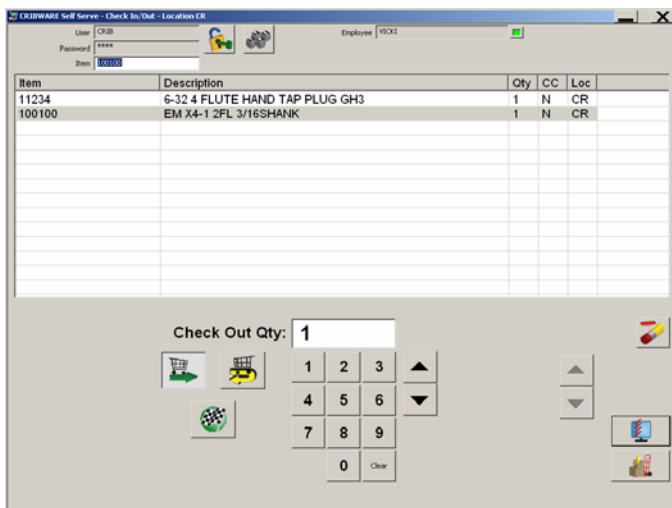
CRIBWARE Self Serve - Check In/Out - Location CR

User CRIB
Password ****
Item 100100

Employee VICKI

| Item | Description | Qty | CC | Loc |
|---|---|---|---|---|
| 11234 | 6-32 4 FLUTE HAND TAP PLUG GH3 | 1 | N | CR |
| 100100 | EM X4-1 2FL 3/16SHANK | 1 | N | CR |

Check Out Qty: 1

1 2 3
4 5 6
7 8 9
0 Clear